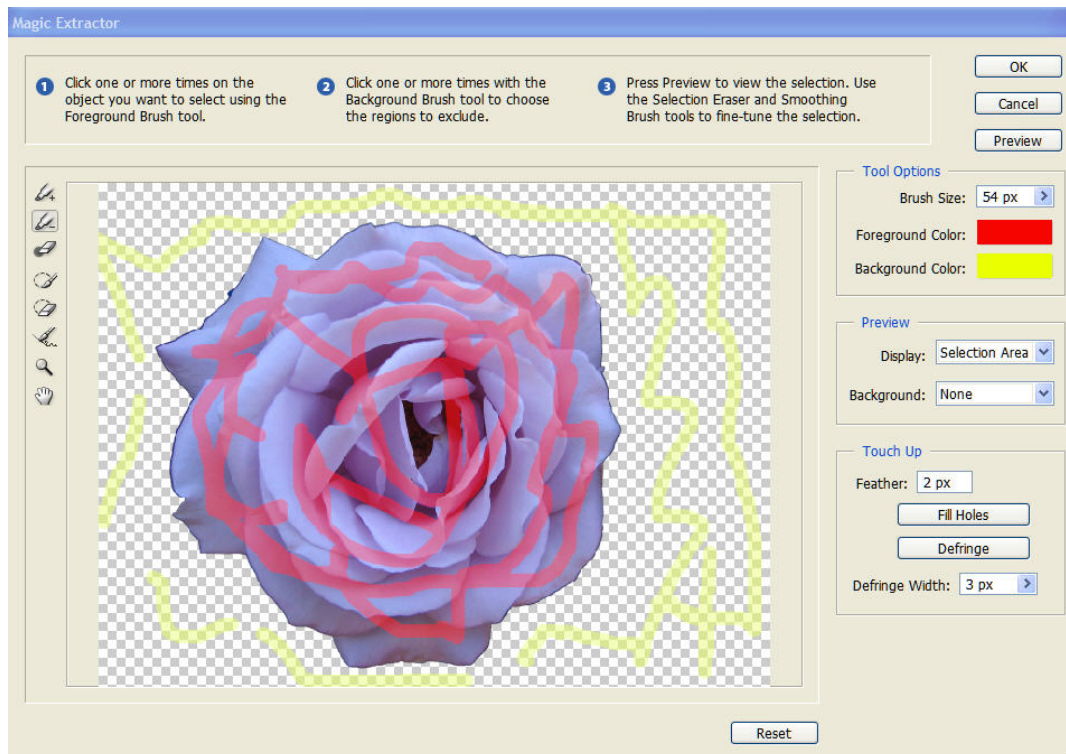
Magic Extractor

1 Click one or more times on the object you want to select using the Foreground Brush tool.

2 Click one or more times with the Background Brush tool to choose the regions to exclude.

3 Press Preview to view the selection. Use the Selection Eraser and Smoothing Brush tools to fine-tune the selection.

OK

Cancel

Preview

Tool Options

Brush Size: 54 px

Foreground Color:

Background Color:

Preview

Display: Selection Area

Background: None

Touch Up

Feather: 2 px

Fill Holes

Defringe

Defringe Width: 3 px

Reset